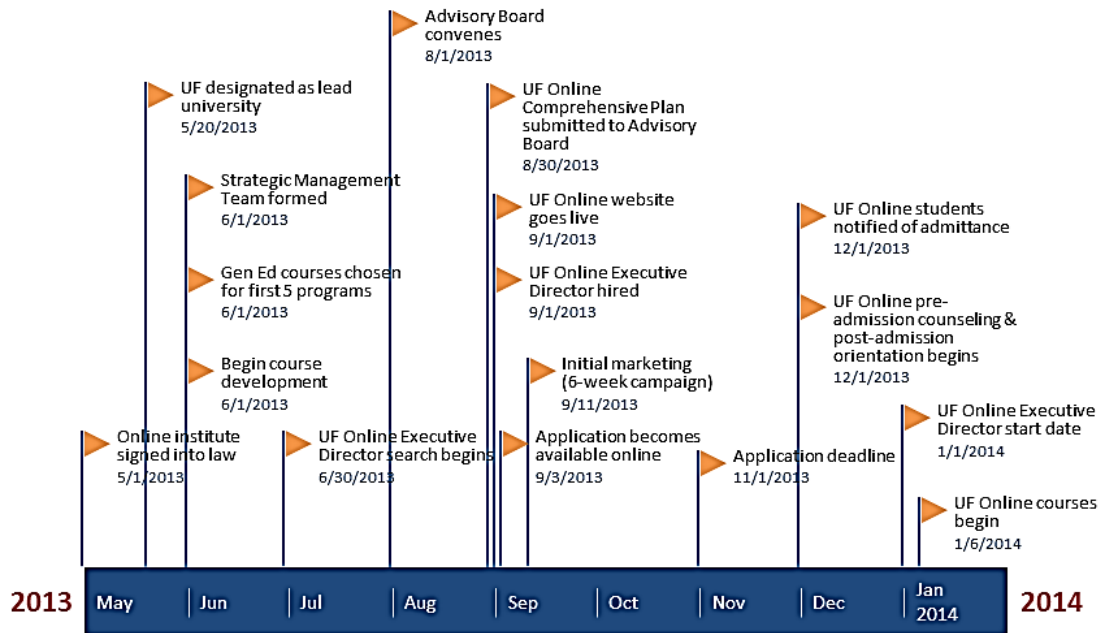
Advisory Board convenes
8/1/2013

UF designated as lead university
5/20/2013

UF Online Comprehensive Plan submitted to Advisory Board
8/30/2013

Strategic Management Team formed
6/1/2013

UF Online website goes live
9/1/2013

UF Online students notified of admittance
12/1/2013

Gen Ed courses chosen for first 5 programs
6/1/2013

UF Online Executive Director hired
9/1/2013

UF Online pre-admission counseling & post-admission orientation begins
12/1/2013

Begin course development
6/1/2013

Initial marketing (6-week campaign)
9/11/2013

Online institute signed into law
5/1/2013

UF Online Executive Director search begins
6/30/2013

Application becomes available online
9/3/2013

Application deadline
11/1/2013

UF Online Executive Director start date
1/1/2014

UF Online courses begin
1/6/2014

2013 May Jun Jul Aug Sep Oct Nov Dec Jan 2014 2014